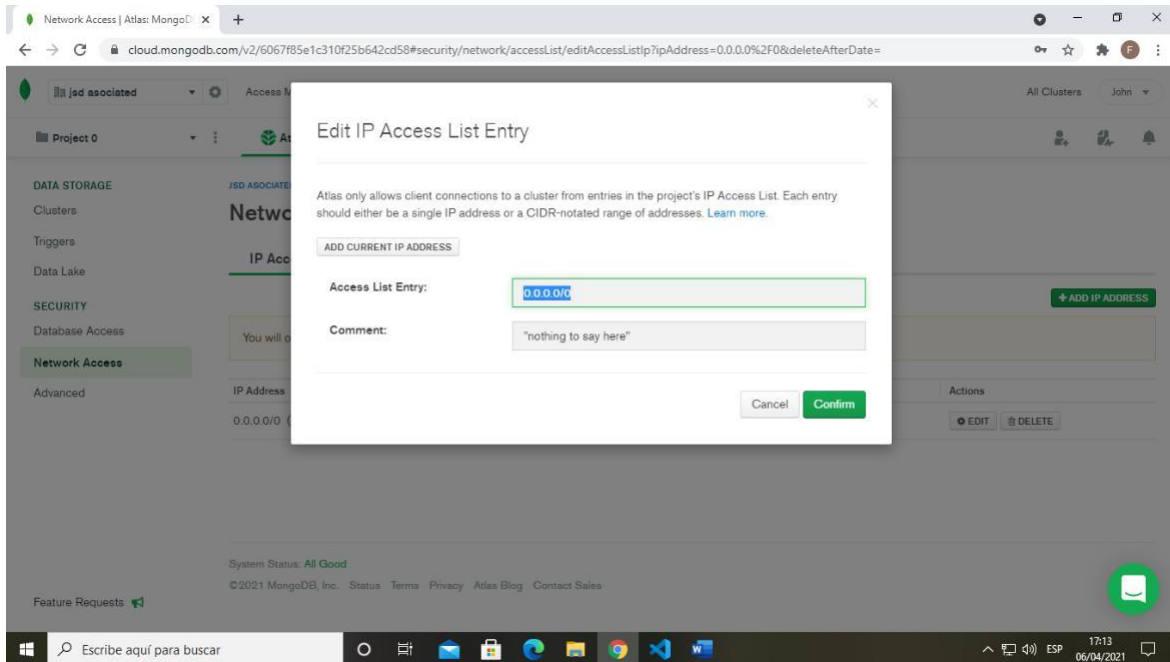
Network Access | Atlas: MongoD ×

cloud.mongodb.com/v2/6067f85e1c310f25b642cd58#security/network/accessList/editAccessListIp?ipAddress=0.0.0.0%2F0&deleteAfterDate=

jsd asociated

Access M

All Clusters

John

Project 0

At

DATA STORAGE

Clusters

Triggers

Data Lake

SECURITY

Database Access

Network Access

Advanced

JSD ASOCIATE

Netwo

IP Acc

+ ADD IP ADDRESS

You will o

IP Address

0.0.0.0/0 (

Actions

EDIT

DELETE

Edit IP Access List Entry

Atlas only allows client connections to a cluster from entries in the project's IP Access List. Each entry should either be a single IP address or a CIDR-notated range of addresses. Learn more.

ADD CURRENT IP ADDRESS

Access List Entry: 0.0.0.0/0

Comment: "nothing to say here"

Cancel

Confirm

System Status: All Good

©2021 MongoDB, Inc. Status Terms Privacy Atlas Blog Contact Sales

Feature Requests

Escribe aquí para buscar

ESP

17:13
06/04/2021